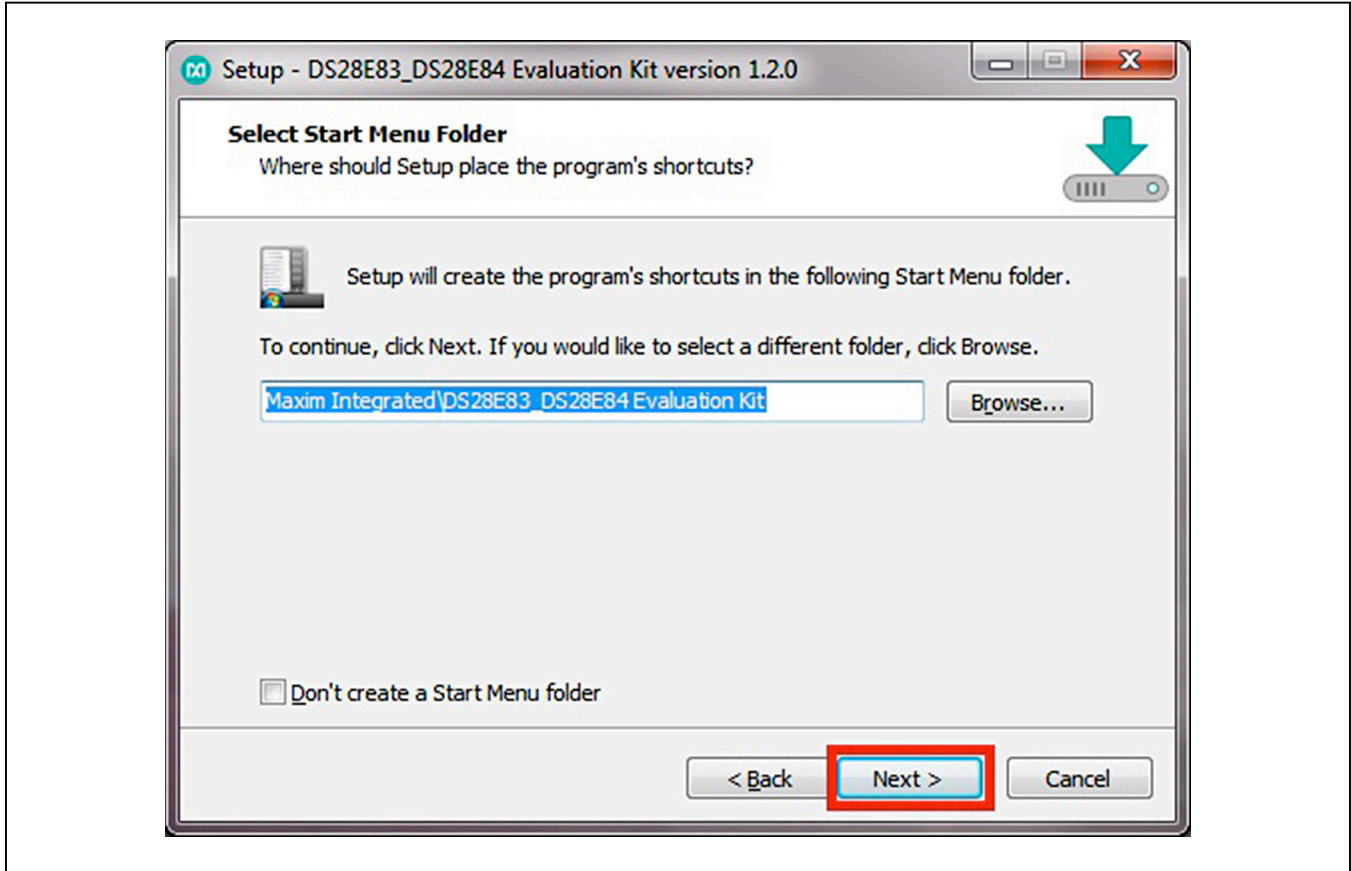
Setup - DS28E83_DS28E84 Evaluation Kit version 1.2.0

Select Start Menu Folder
Where should Setup place the program's shortcuts?

Setup will create the program's shortcuts in the following Start Menu folder.

To continue, click Next. If you would like to select a different folder, click Browse.

Maxim Integrated\DS28E83_DS28E84 Evaluation Kit

Browse...

Don't create a Start Menu folder

< Back

Next >

Cancel